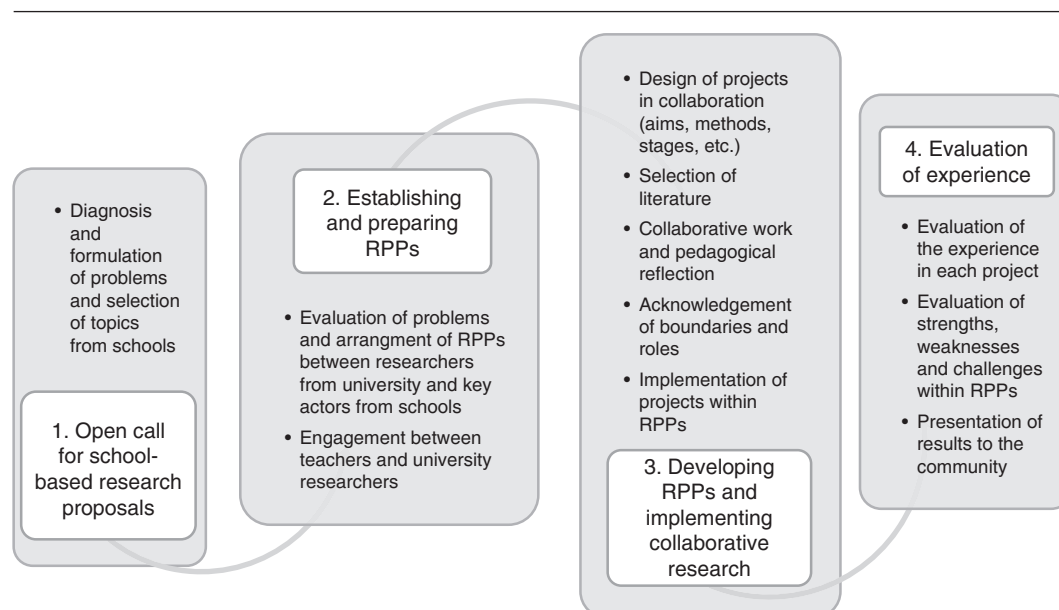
• Diagnosis and formulation of problems and selection of topics from schools

1. Open call for school-based research proposals

2. Establishing and preparing RPPs

• Evaluation of problems and arrangment of RPPs between researchers from university and key actors from schools
• Engagement between teachers and university researchers

• Design of projects in collaboration (aims, methods, stages, etc.)
• Selection of literature
• Collaborative work and pedagogical reflection
• Acknowledgement of boundaries and roles
• Implementation of projects within RPPs

3. Developing RPPs and implementing collaborative research

4. Evaluation of experience

• Evaluation of the experience in each project
• Evaluation of strengths, weaknesses and challenges within RPPs
• Presentation of results to the community